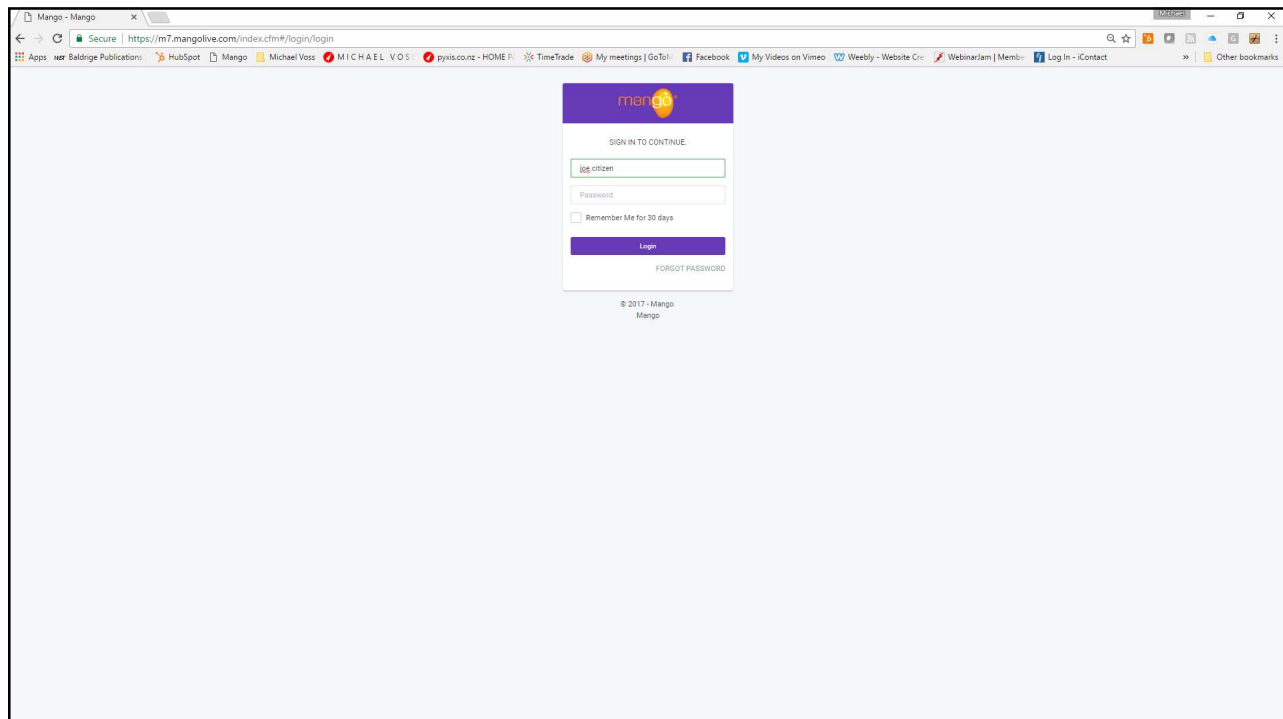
Mango - Mango ×

Michael

Secure | https://m7.mangolive.com/index.cfm#/login/login

Apps Baldrige Publications HubSpot Mango Michael Voss MICHAEL VOS pyxis.co.nz - HOME P TimeTrade My meetings | GoToM Facebook My Videos on Vimeo Weebly - Website Cre WebinarJam | Membe Log In - iContact » Other bookmarks

mango

SIGN IN TO CONTINUE.

joe.citizen

Password

Remember Me for 30 days

Login

FORGOT PASSWORD

© 2017 - Mango
Mango